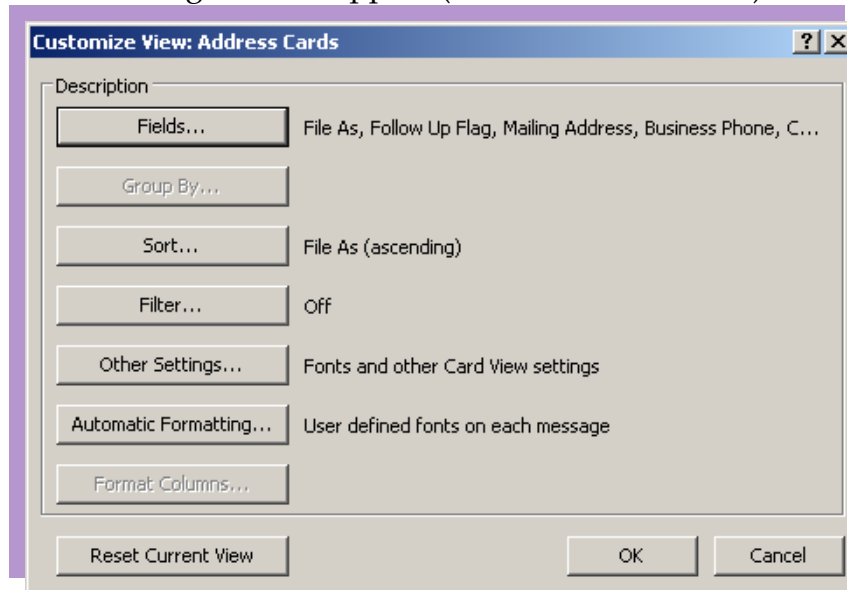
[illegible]

Customize View: Address Cards

?
X

Description

Fields... File As, Follow Up Flag, Mailing Address, Business Phone, C...

Group By...

Sort... File As (ascending)

Filter... Off

Other Settings... Fonts and other Card View settings

Automatic Formatting... User defined fonts on each message

Format Columns...

Reset Current View

OK

Cancel